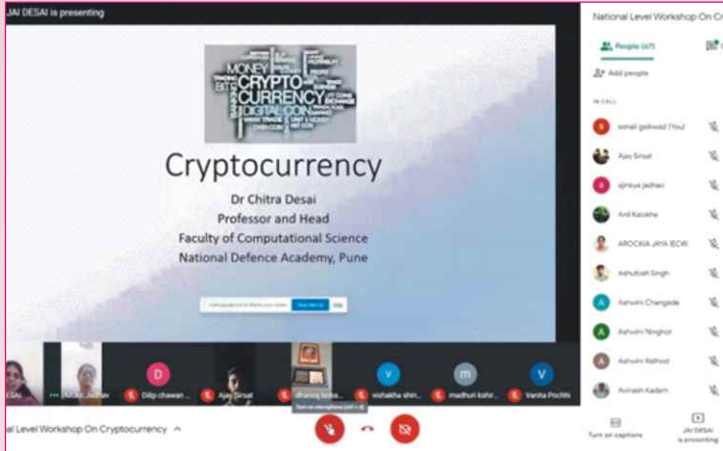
JAI DESAI is presenting

MONEY
CRYPTO
CURRENCY
DIGITAL COIN

Cryptocurrency

Dr Chitra Desai
Professor and Head
Faculty of Computational Science
National Defence Academy, Pune

CSAI
Dilip chawan
Ajay Sirsat
dhanraj
vishakha shin
madhuri kshir
Vanita Pochhi

al Level Workshop On Cryptocurrency

National Level Workshop On Cr

People (47)

Add people

IN CALL

sonali gaikwad (You)
Ajay Sirsat
ajinkya jadhao
Anil Kalokhe
AROCKIA JAYA (ECW)
Ashutosh Singh
Ashwini Changade
Ashwini Ninghot
Ashwini Rathod
Avinash Kadam

Turn on captions
JAI DESAI is presenting